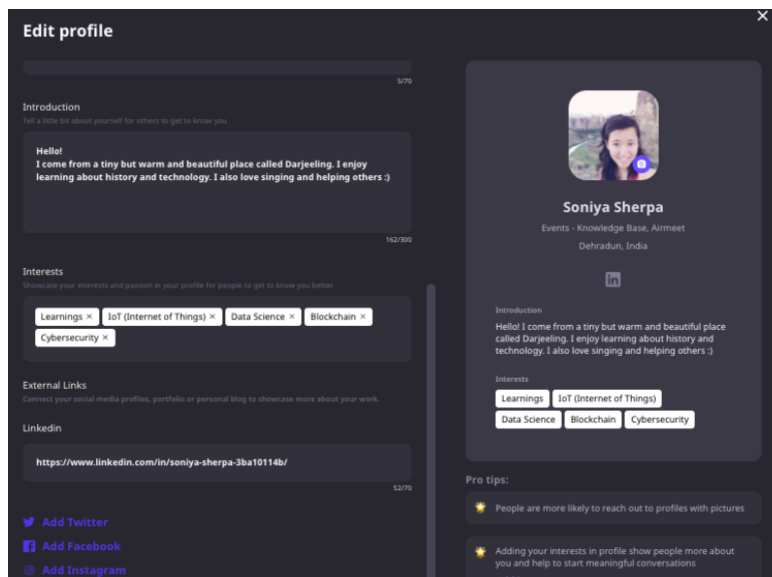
Edit profile

5/70

Introduction
Tell a little bit about yourself for others to get to know you

Hello!
I come from a tiny but warm and beautiful place called Darjeeling. I enjoy learning about history and technology. I also love singing and helping others :)

162/300

Interests
Showcase your interests and passion in your profile for people to get to know you better

Learnings × IoT (Internet of Things) × Data Science × Blockchain × Cybersecurity ×

External Links
Connect your social media profiles, portfolio or personal blog to showcase more about your work.

Linkedin

https://www.linkedin.com/in/soniya-sherpa-3ba10114b/

52/70

Add Twitter
Add Facebook
Add Instagram

Soniya Sherpa
Events - Knowledge Base, Airmeet
Dehradun, India

Introduction
Hello! I come from a tiny but warm and beautiful place called Darjeeling. I enjoy learning about history and technology. I also love singing and helping others :)

Interests
Learnings
IoT (Internet of Things)
Data Science
Blockchain
Cybersecurity

Pro tips:
People are more likely to reach out to profiles with pictures

Adding your interests in profile show people more about you and help to start meaningful conversations